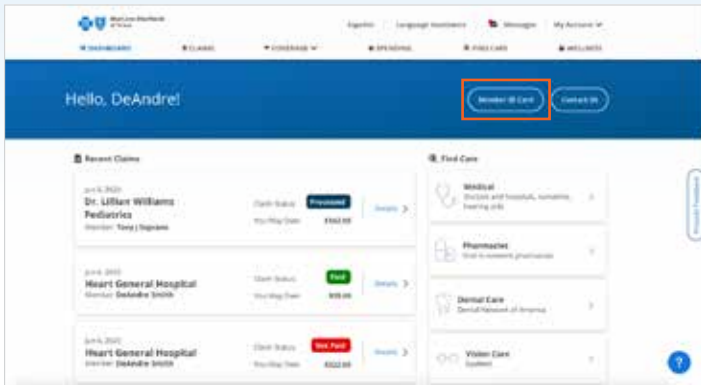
Blue Cross Blue Shield of Texas

Español | Language Assistance | Messages | My Account

DASHBOARD | CLAIMS | COVERAGE | SPENDING | FIND CARE | WELLNESS

Hello, DeAndre!

Member ID Card

Contact Us

Recent Claims

Jun 6, 2023
Dr. Lillian Williams Pediatrics
Member: Tony J Soprano
Claim Status: Processed
You May Owe: $562.00
Details

Jun 6, 2023
Heart General Hospital
Member: DeAndre Smith
Claim Status: Paid
You May Owe: $00.00
Details

Jun 6, 2023
Heart General Hospital
Member: DeAndre Smith
Claim Status: Not Paid
You May Owe: $322.00
Details

Find Care

Medical
Doctors and hospitals, nurseline, hearing aids

Pharmacies
Find in-network pharmacies

Dental Care
Dental Network of America

Vision Care
EyeMed

Provide Feedback

?